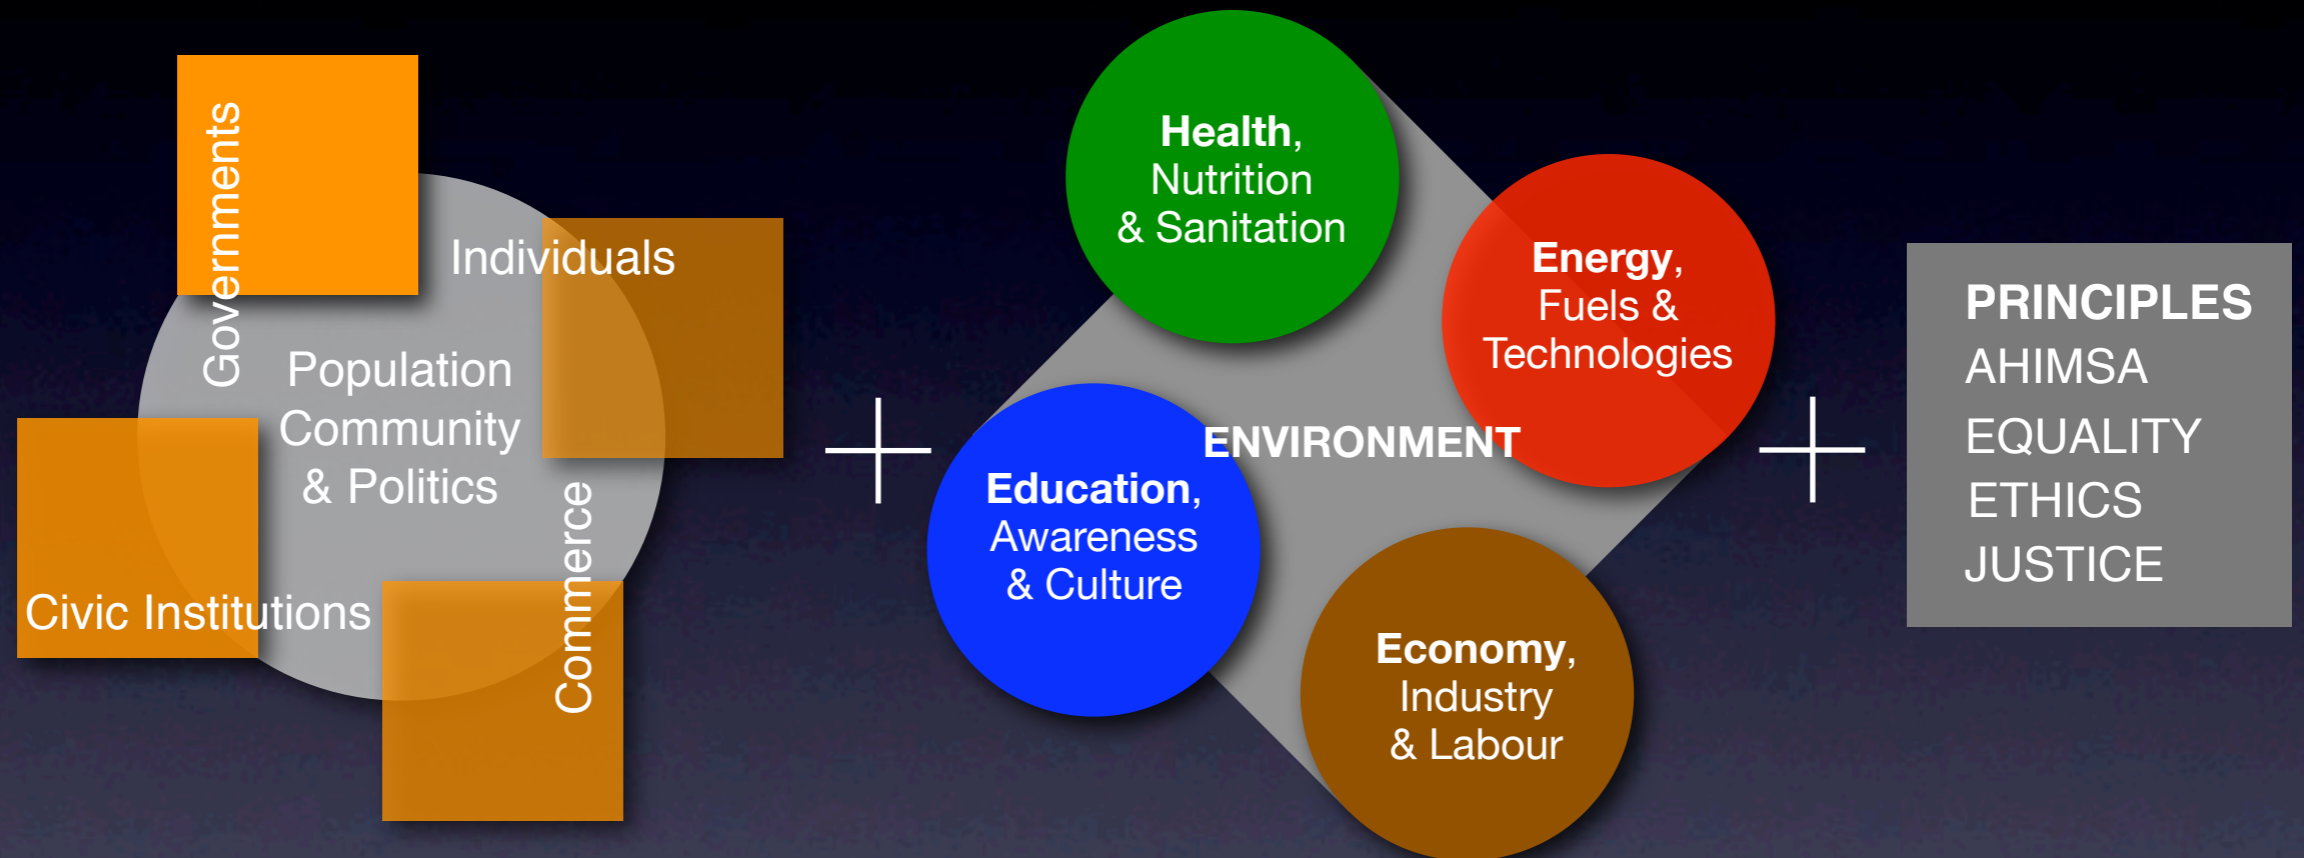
Governments

Individuals

Population Community & Politics

Civic Institutions

Commerce

+

Health, Nutrition & Sanitation

Energy, Fuels & Technologies

ENVIRONMENT

Education, Awareness & Culture

Economy, Industry & Labour

+

PRINCIPLES
AHIMSA
EQUALITY
ETHICS
JUSTICE